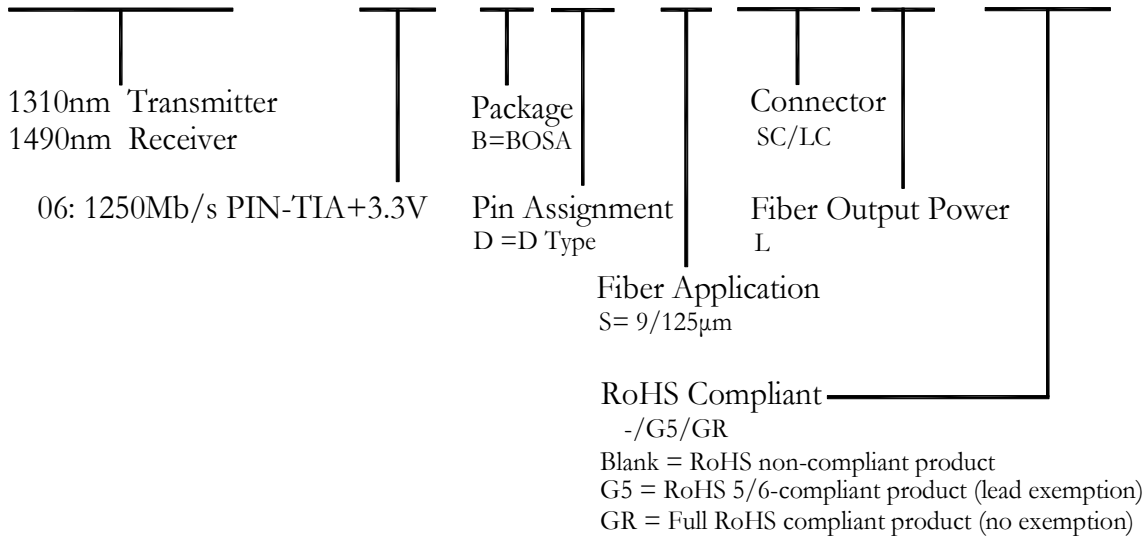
1310nm Transmitter
1490nm Receiver

06: 1250Mb/s PIN-TIA+3.3V

Package
B=BOSA

Pin Assignment
D =D Type

Fiber Application
S= 9/125μm

Connector
SC/LC

Fiber Output Power
L

RoHS Compliant
-/G5/GR
Blank = RoHS non-compliant product
G5 = RoHS 5/6-compliant product (lead exemption)
GR = Full RoHS compliant product (no exemption)